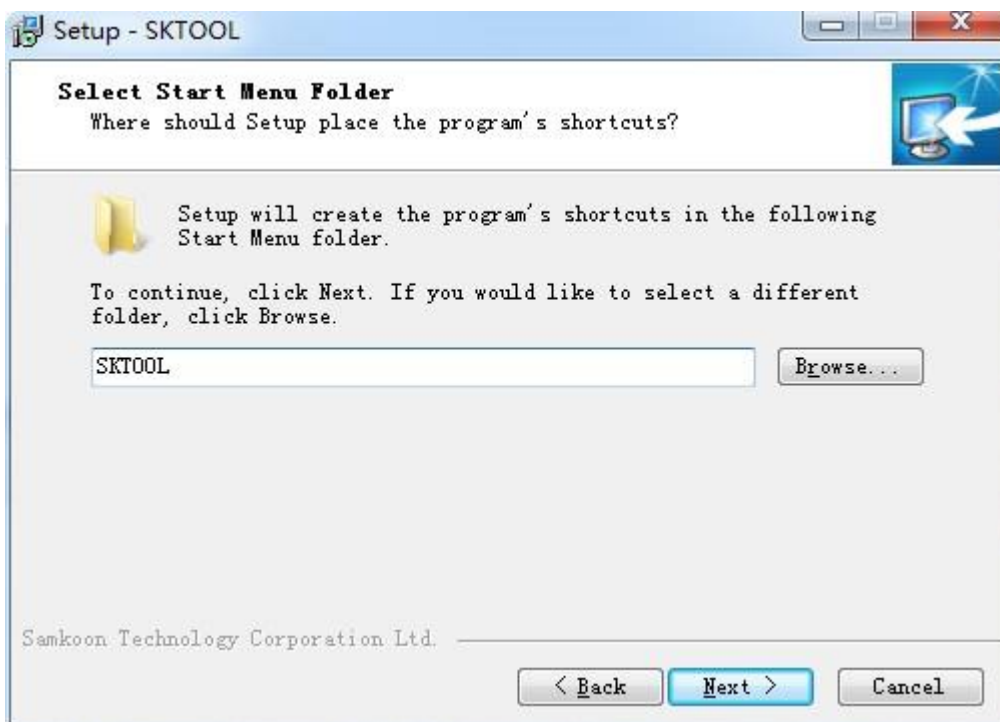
Setup - SKTOOL

Select Start Menu Folder
Where should Setup place the program's shortcuts?

Setup will create the program's shortcuts in the following Start Menu folder.

To continue, click Next. If you would like to select a different folder, click Browse.

SKTOOL

Browse...

Samkoon Technology Corporation Ltd.

< Back

Next >

Cancel